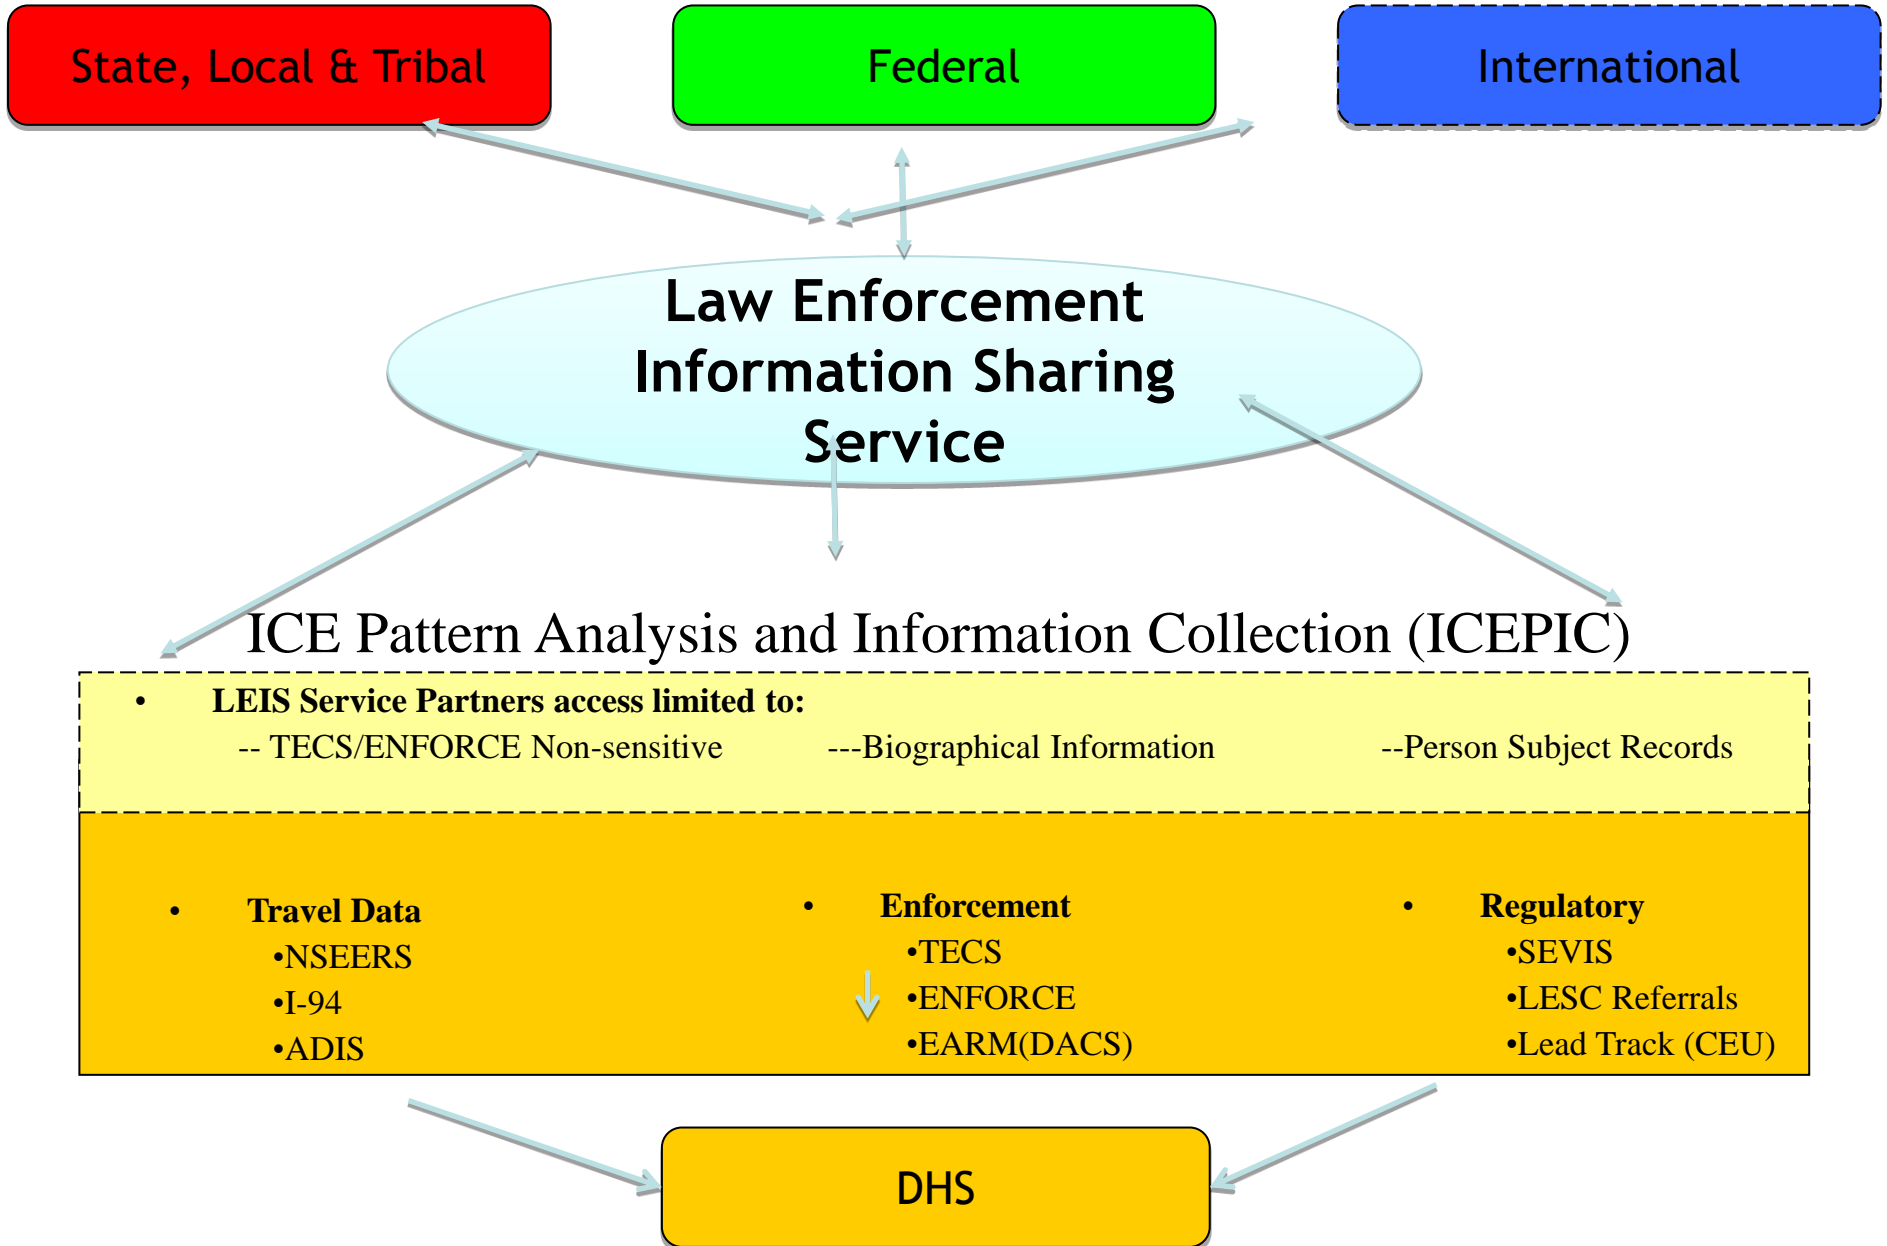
State, Local & Tribal

Federal

International

Law Enforcement Information Sharing Service

ICE Pattern Analysis and Information Collection (ICEPIC)

• LEIS Service Partners access limited to:
-- TECS/ENFORCE Non-sensitive ---Biographical Information --Person Subject Records

• Travel Data
•NSEERS
•I-94
•ADIS

• Enforcement
•TECS
•ENFORCE
•EARM(DACS)

• Regulatory
•SEVIS
•LESC Referrals
•Lead Track (CEU)

DHS